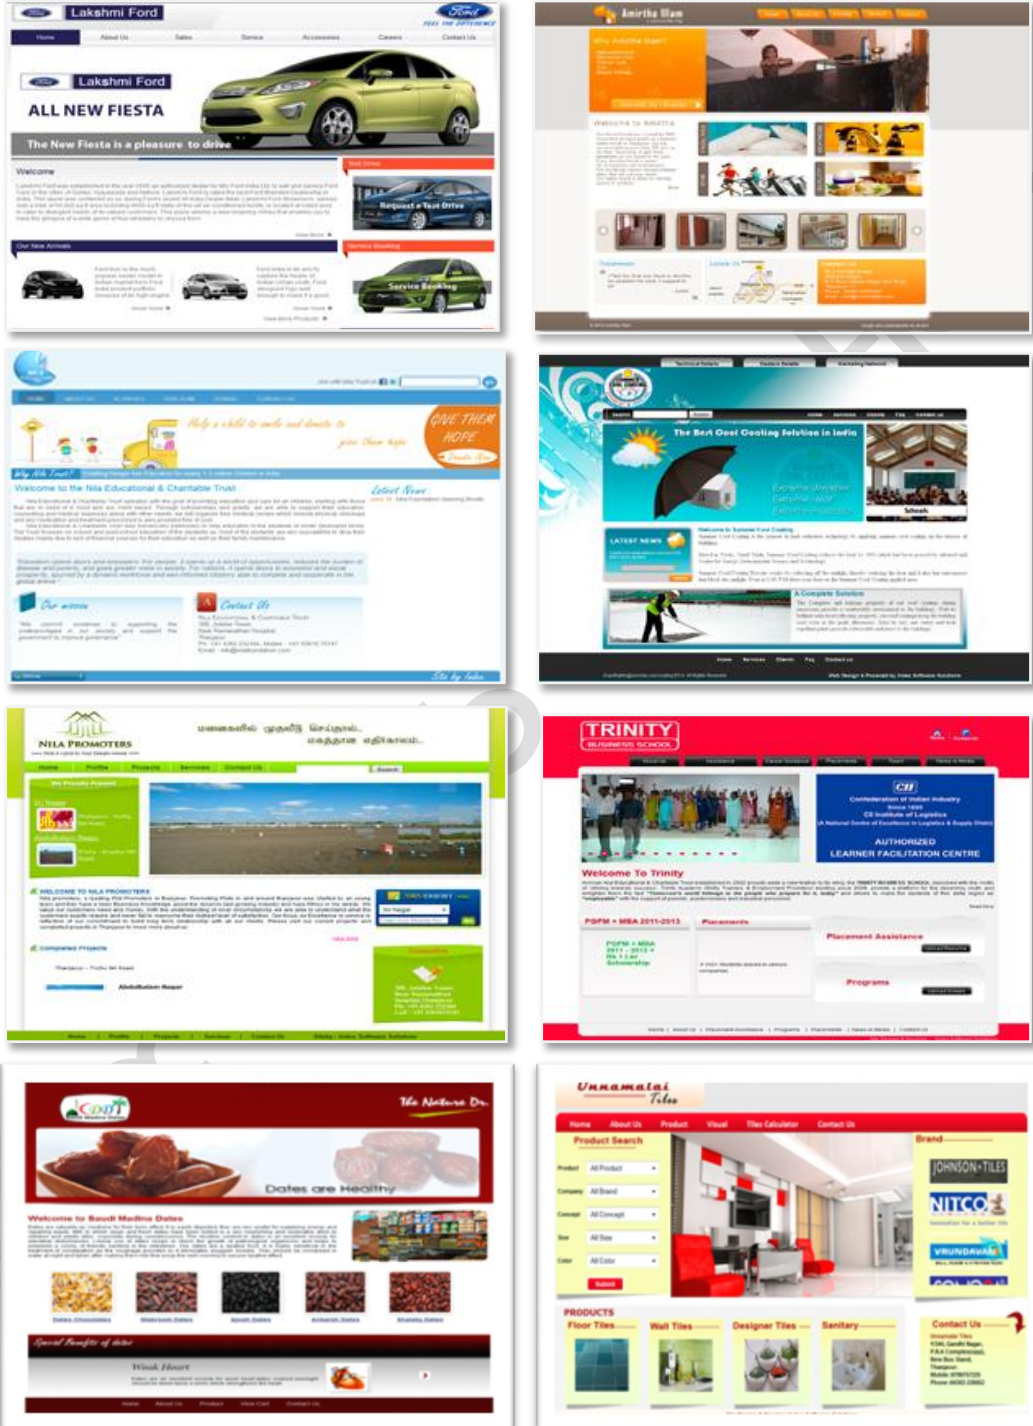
Lakshmi Ford

Home About Us Sales Service Accessories Careers Contact Us

Lakshmi Ford
ALL NEW FIESTA
The New Fiesta is a pleasure to drive

Welcome

Test Drive
Request a Test Drive

Our New Arrivals

Service Booking
Service Booking

Amirtha Illam

Why Amirtha Illam?

Welcome to Amirtha

Help a child to smile and donate to give them hope
GIVE THEM HOPE

Why Nila Trust?

Welcome to the Nila Educational & Charitable Trust

Latest News

Our mission

Contact Us

Site by Index

The Best Cool Coating Solution in India

Schools

LATEST NEWS

A Complete Solution

NILA PROMOTERS

Home Profile Projects Services Contact Us

WELCOME TO NILA PROMOTERS

Completed Projects

Abdulkalam Nagar

TRINITY BUSINESS SCHOOL

CII
Confederation of Indian Industry
Since 1895
CII Institute of Logistics
AUTHORIZED LEARNER FACILITATION CENTRE

Welcome To Trinity

PGPM + MBA 2011-2013

Placements

Placement Assistance

Programs

The Nature Dr.

Dates are Healthy

Welcome to Saudi Madina Dates

Special Benefits of dates

Weak Heart

Unnamalai Tiles

Home About Us Product Visual Tiles Calculator Contact Us

Product Search

Product All Product
Company All Brand
Concept All Concept
Size All Size
Color All Color
Submit

Brand
JOHNSON TILES
NITCO
VRUNDAVAN

PRODUCTS
Floor Tiles
Wall Tiles
Designer Tiles
Sanitary

Contact Us